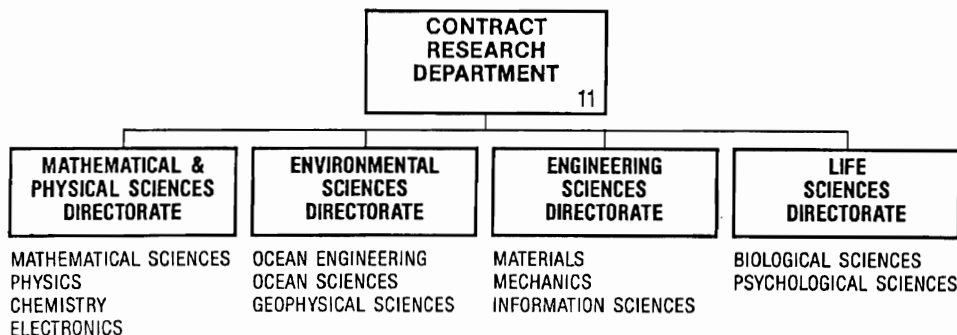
CONTRACT RESEARCH DEPARTMENT
11

MATHEMATICAL & PHYSICAL SCIENCES DIRECTORATE

MATHEMATICAL SCIENCES
PHYSICS
CHEMISTRY
ELECTRONICS

ENVIRONMENTAL SCIENCES DIRECTORATE

OCEAN ENGINEERING
OCEAN SCIENCES
GEOPHYSICAL SCIENCES

ENGINEERING SCIENCES DIRECTORATE

MATERIALS
MECHANICS
INFORMATION SCIENCES

LIFE SCIENCES DIRECTORATE

BIOLOGICAL SCIENCES
PSYCHOLOGICAL SCIENCES